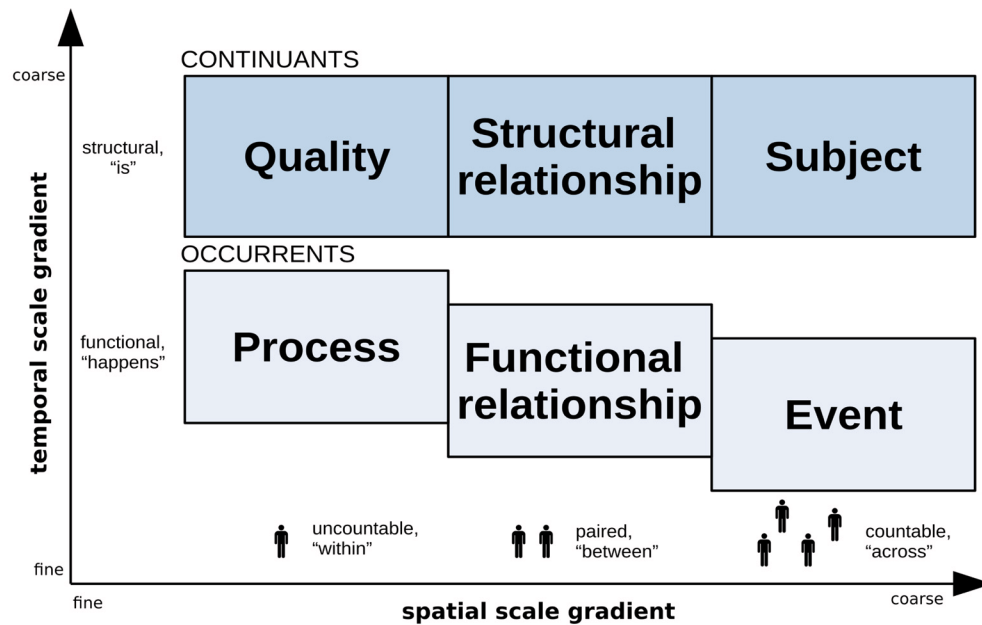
coarse

temporal scale gradient

structural, "is"

functional, "happens"

fine

CONTINUANTS

Quality

Structural relationship

Subject

OCCURRENTS

Process

Functional relationship

Event

uncountable, "within"

paired, "between"

countable, "across"

fine

spatial scale gradient

coarse